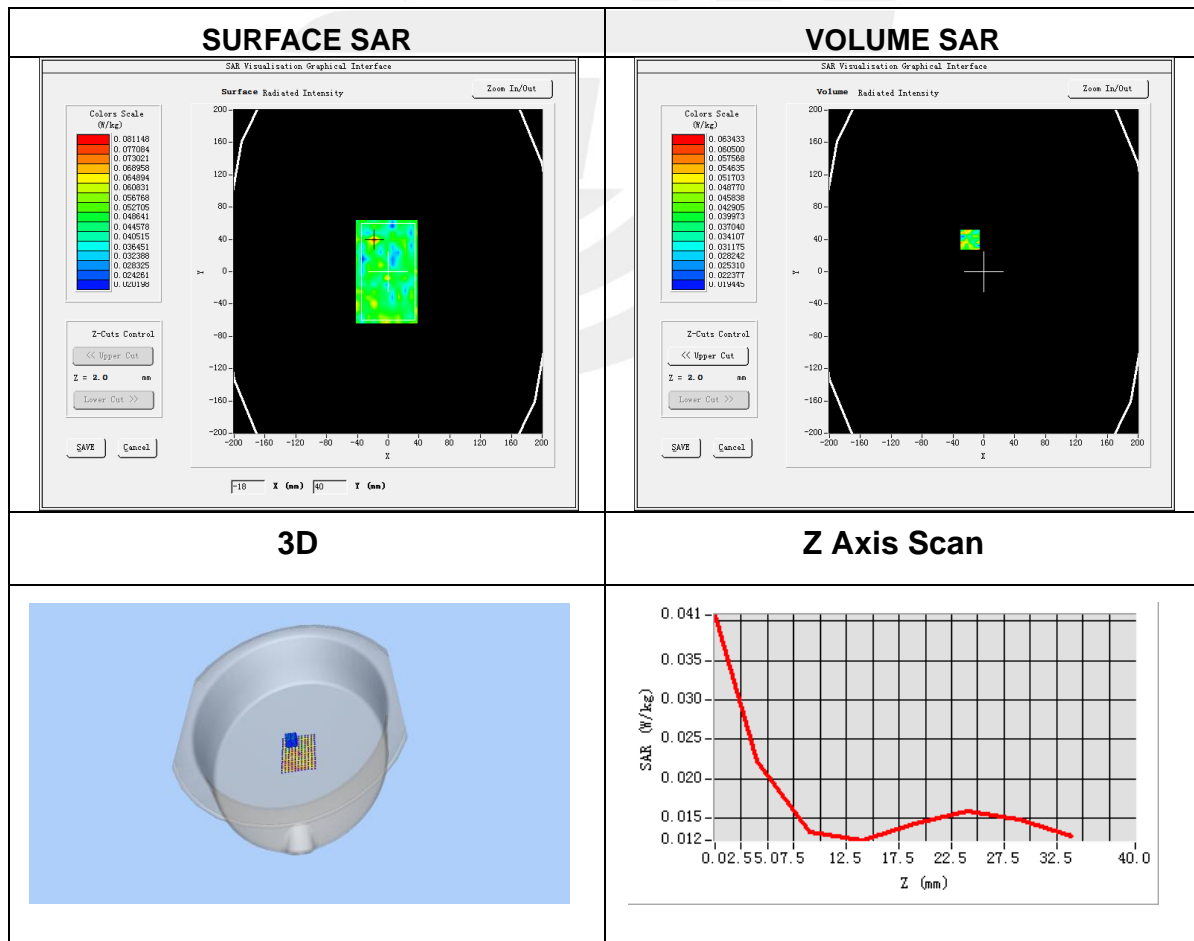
| SURFACE SAR | VOLUME SAR |
|---|---|
| SAR Visualization Graphical Interface<br>Surface Radiated Intensity<br>Zoom In/Out<br>Colors Scale (W/kg)<br>0.081148<br>0.077084<br>0.073021<br>0.068958<br>0.064894<br>0.060831<br>0.056768<br>0.052705<br>0.048641<br>0.044578<br>0.040515<br>0.036451<br>0.032388<br>0.028325<br>0.024261<br>0.020198<br>Z-Cuts Control<br><< Upper Cut<br>Z = 2.0 mm<br>Lower Cut >><br>SAVE<br>Cancel<br>200 160 120 80 40 0 -40 -80 -120 -160 -200<br>Y<br>-200 -160 -120 -80 -40 0 40 80 120 160 200<br>X<br>-18 X (mm) 40 Y (mm) | SAR Visualization Graphical Interface<br>Volume Radiated Intensity<br>Zoom In/Out<br>Colors Scale (W/kg)<br>0.063433<br>0.060500<br>0.057568<br>0.054635<br>0.051703<br>0.048770<br>0.045838<br>0.042905<br>0.039973<br>0.037040<br>0.034107<br>0.031175<br>0.028242<br>0.025310<br>0.022377<br>0.019445<br>Z-Cuts Control<br><< Upper Cut<br>Z = 2.0 mm<br>Lower Cut >><br>SAVE<br>Cancel<br>200 160 120 80 40 0 -40 -80 -120 -160 -200<br>Y<br>-200 -160 -120 -80 -40 0 40 80 120 160 200<br>X |
| 3D | Z Axis Scan |
| | 0.041<br>0.035<br>0.030<br>0.025<br>0.020<br>0.015<br>0.012<br>SAR (W/kg)<br>0.0 2.5 5.0 7.5 12.5 17.5 22.5 27.5 32.5 40.0<br>Z (mm) |